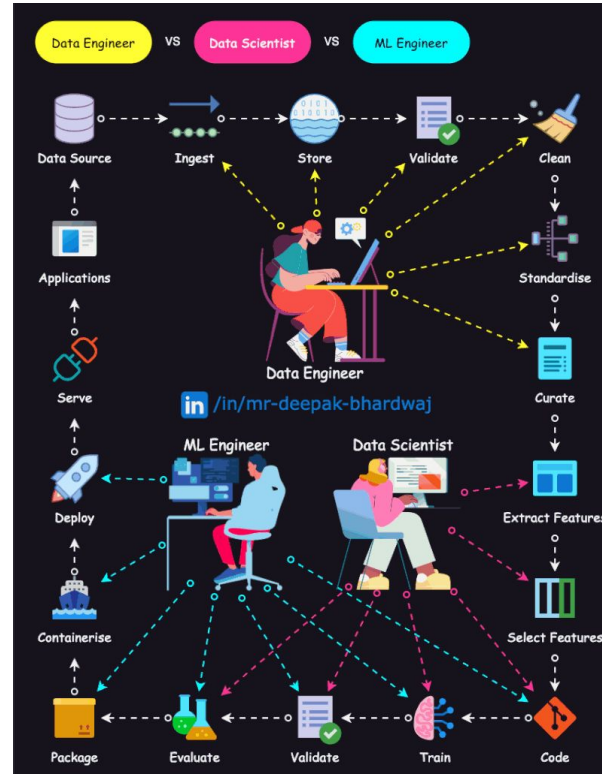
Data Engineer VS Data Scientist VS ML Engineer

Data Source
Ingest
Store
Validate
Clean
Applications
Standardise
Data Engineer
Serve
in /in/mr-deepak-bhardwaj
Curate
ML Engineer
Data Scientist
Deploy
Extract Features
Containerise
Select Features
Package
Evaluate
Validate
Train
Code